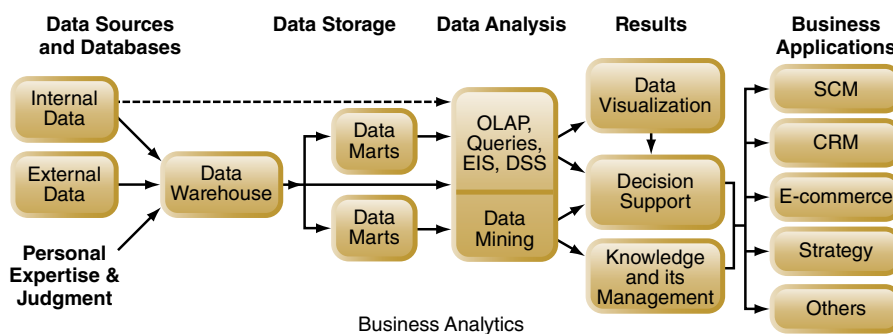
Data Sources and Databases

Data Storage

Data Analysis

Results

Business Applications

Internal Data

External Data

Personal Expertise & Judgment

Data Warehouse

Data Marts

Data Marts

OLAP, Queries, EIS, DSS

Data Mining

Data Visualization

Decision Support

Knowledge and its Management

SCM

CRM

E-commerce

Strategy

Others

Business Analytics